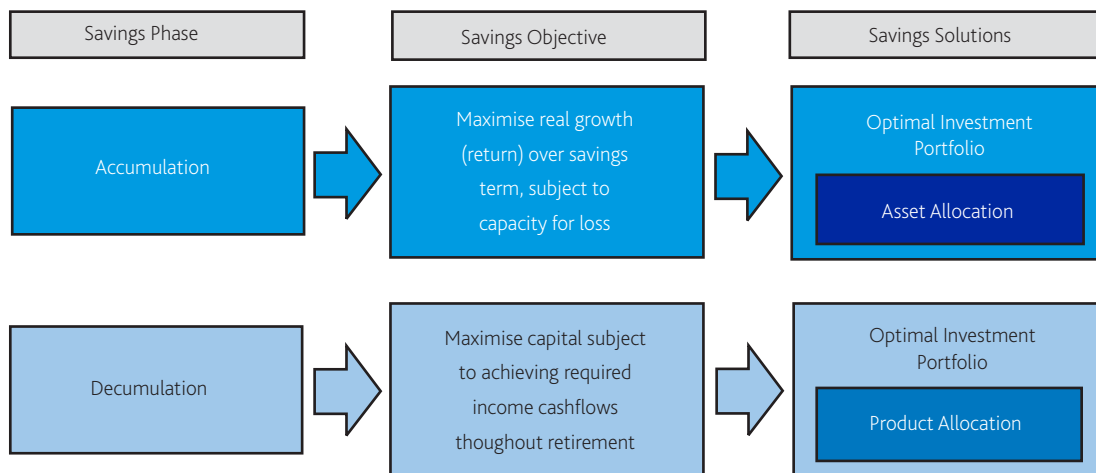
Savings Phase

Savings Objective

Savings Solutions

Accumulation

Maximise real growth (return) over savings term, subject to capacity for loss

Optimal Investment Portfolio

Asset Allocation

Decumulation

Maximise capital subject to achieving required income cashflows thoughout retirement

Optimal Investment Portfolio

Product Allocation